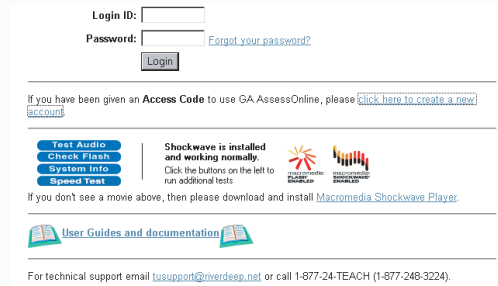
Login ID:

Password: Forgot your password?

Login

If you have been given an Access Code to use GA AssessOnline, please click here to create a new account.

Test Audio
Check Flash
System Info
Speed Test

Shockwave is installed and working normally.
Click the buttons on the left to run additional tests

macromedia FLASH ENABLED
macromedia SHOCKWAVE ENABLED

If you don't see a movie above, then please download and install Macromedia Shockwave Player.

User Guides and documentation

For technical support email tusupport@riverdeep.net or call 1-877-24-TEACH (1-877-248-3224).